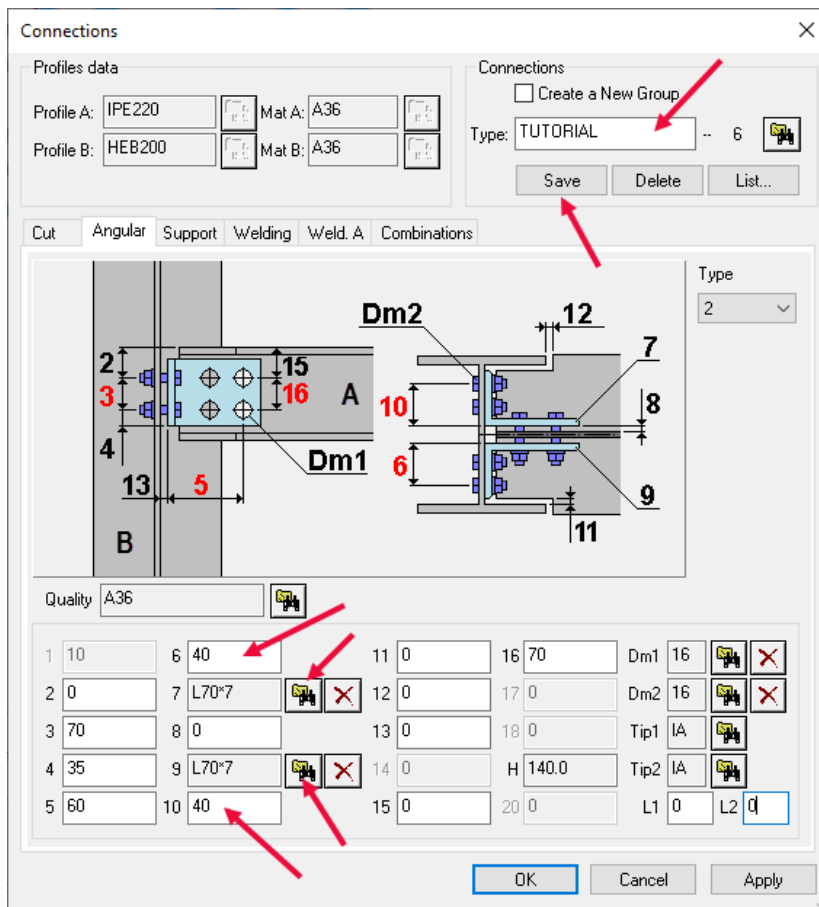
Connections

Profiles data

Profile A: IPE220 Mat A: A36

Profile B: HEB200 Mat B: A36

Connections

Create a New Group

Type: TUTORIAL -- 6

Save Delete List...

Cut Angular Support Welding Weld. A Combinations

Type

2

2
3
4
13
5
15
16
A
Dm1
B
Dm2
12
7
10
8
6
9
11

Quality A36

| 1 | 10 | 6 | 40 | 11 | 0 | 16 | 70 | Dm1 | 16 |
|---|---|---|---|---|---|---|---|---|---|
| 2 | 0 | 7 | L70*7 | 12 | 0 | 17 | 0 | Dm2 | 16 |
| 3 | 70 | 8 | 0 | 13 | 0 | 18 | 0 | Tip1 | IA |
| 4 | 35 | 9 | L70*7 | 14 | 0 | H | 140.0 | Tip2 | IA |
| 5 | 60 | 10 | 40 | 15 | 0 | 20 | 0 | L1 | 0 |

L2 0

OK Cancel Apply